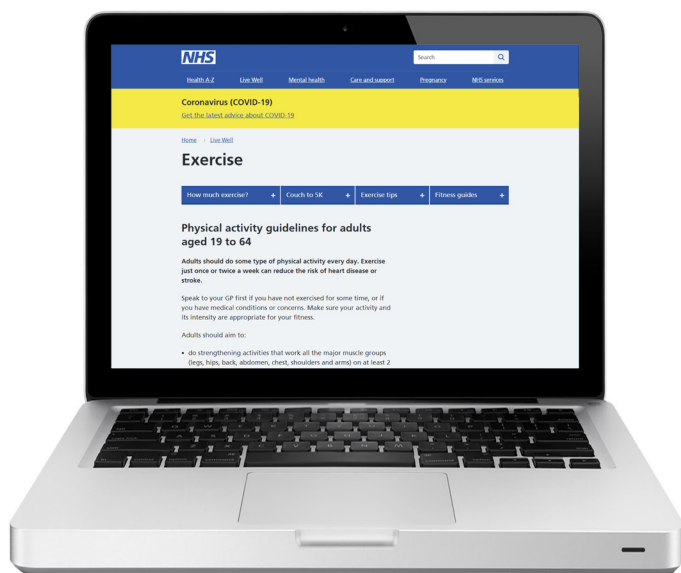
NHS

Search

Health A-Z Live Well Mental health Care and support Pregnancy NHS services

Coronavirus (COVID-19)

Get the latest advice about COVID-19

Home › Live Well

Exercise

How much exercise? + Couch to 5K + Exercise tips + Fitness guides +

Physical activity guidelines for adults aged 19 to 64

Adults should do some type of physical activity every day. Exercise just once or twice a week can reduce the risk of heart disease or stroke.

Speak to your GP first if you have not exercised for some time, or if you have medical conditions or concerns. Make sure your activity and its intensity are appropriate for your fitness.

Adults should aim to:

• do strengthening activities that work all the major muscle groups (legs, hips, back, abdomen, chest, shoulders and arms) on at least 2